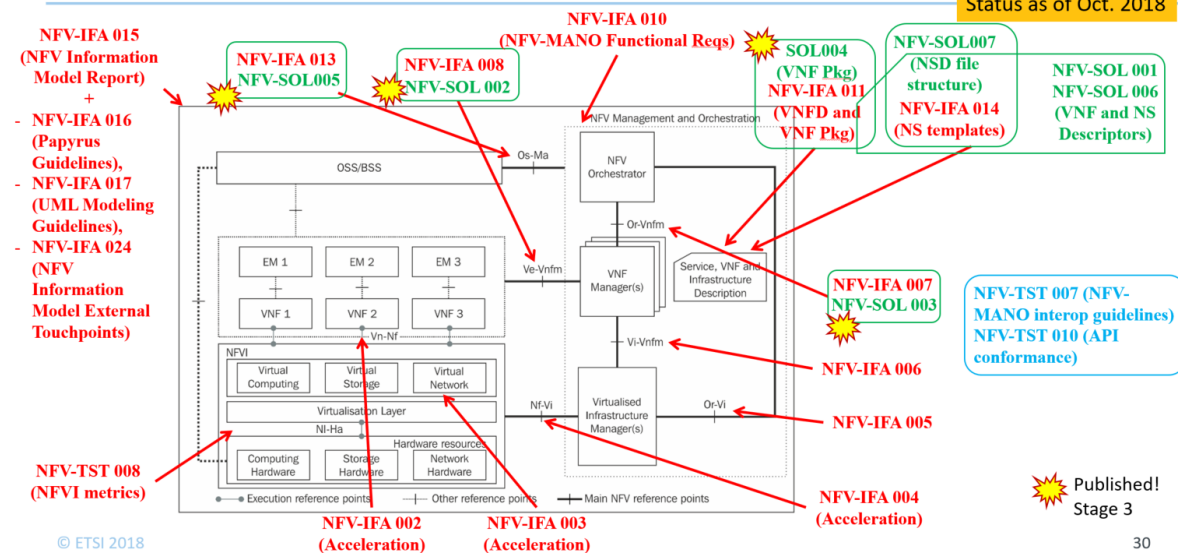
Status as of Oct. 2018

NFV-IFA 015 (NFV Information Model Report) + - NFV-IFA 016 (Papyrus Guidelines), - NFV-IFA 017 (UML Modeling Guidelines), - NFV-IFA 024 (NFV Information Model External Touchpoints)

NFV-IFA 013
NFV-SOL005

NFV-IFA 008
NFV-SOL 002

NFV-IFA 010
(NFV-MANO Functional Reqs)

SOL004
(VNF Pkg)
NFV-IFA 011
(VNFD and VNF Pkg)

NFV-SOL007
(NSD file structure)
NFV-IFA 014
(NS templates)

NFV-SOL 001
NFV-SOL 006
(VNF and NS Descriptors)

NFV Management and Orchestration

Os-Ma

OSS/BSS

NFV Orchestrator

Or-Vnfm

EM 1

EM 2

EM 3

Ve-Vnfm

VNF Manager(s)

Service, VNF and Infrastructure Description

NFV-IFA 007
NFV-SOL 003

NFV-TST 007 (NFV-MANO interop guidelines)
NFV-TST 010 (API conformance)

VNF 1

VNF 2

VNF 3

Vn-Nf

NFVI

Vi-Vnfm

Virtual Computing

Virtual Storage

Virtual Network

NFV-IFA 006

Virtualisation Layer

Nf-Vi

Virtualised Infrastructure Manager(s)

Or-Vi

NFV-IFA 005

NI-Ha

Hardware resources

NFV-TST 008
(NFVI metrics)

Computing Hardware

Storage Hardware

Network Hardware

Execution reference points

Other reference points

Main NFV reference points

NFV-IFA 004
(Acceleration)

Published!
Stage 3

© ETSI 2018

NFV-IFA 002
(Acceleration)

NFV-IFA 003
(Acceleration)

30